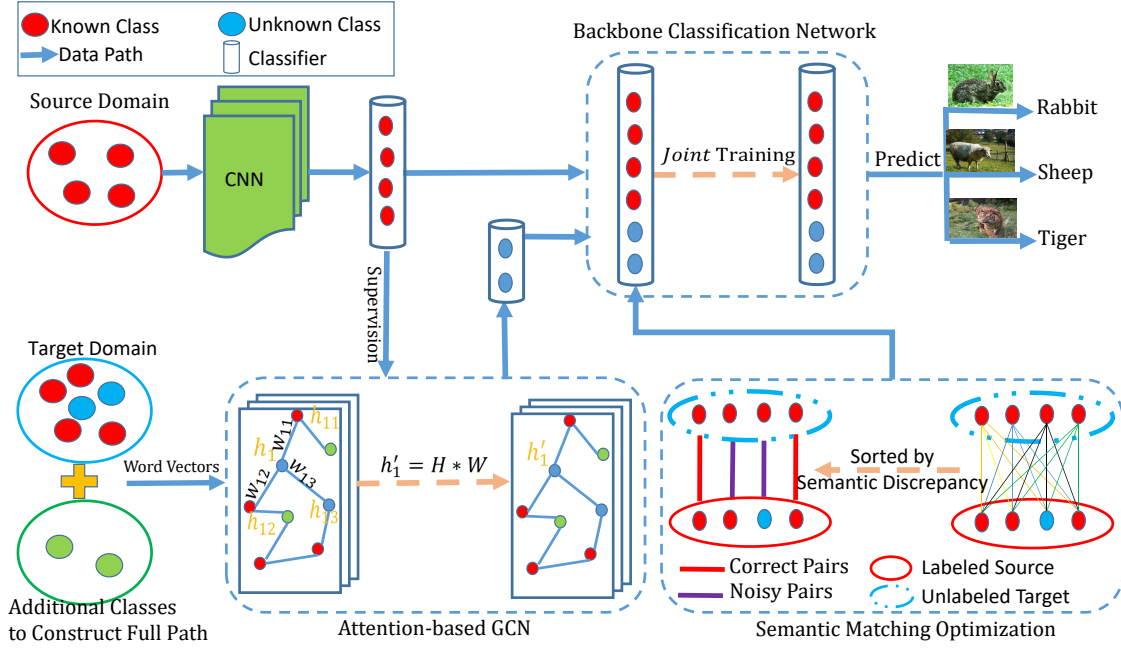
Known Class
Unknown Class
Data Path
Classifier

Backbone Classification Network

Source Domain

CNN

$Joint$ Training

Predict

Rabbit

Sheep

Tiger

Supervision

Target Domain

Word Vectors

$h_1$ $w_{11}$ $h_{11}$ $w_{12}$ $w_{13}$ $h_{12}$ $h_{13}$

$h_1' = H * W$

$h_1'$

Sorted by Semantic Discrepancy

Correct Pairs
Noisy Pairs
Labeled Source
Unlabeled Target

Additional Classes to Construct Full Path

Attention-based GCN

Semantic Matching Optimization